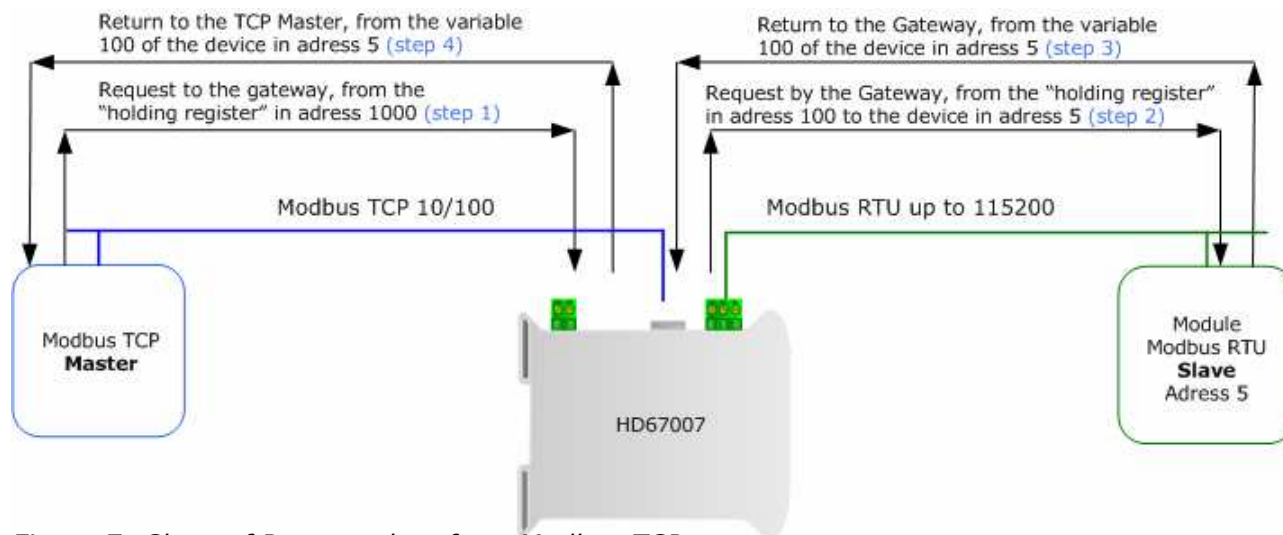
Return to the TCP Master, from the variable 100 of the device in adress 5 (step 4)

Request to the gateway, from the "holding register" in adress 1000 (step 1)

Return to the Gateway, from the variable 100 of the device in adress 5 (step 3)

Request by the Gateway, from the "holding register" in adress 100 to the device in adress 5 (step 2)

Modbus TCP 10/100

Modbus RTU up to 115200

Modbus TCP
**Master**

HD67007

Module
Modbus RTU
**Slave**
Adress 5

Figure 7: Chart of Data reading from Modbus TCP